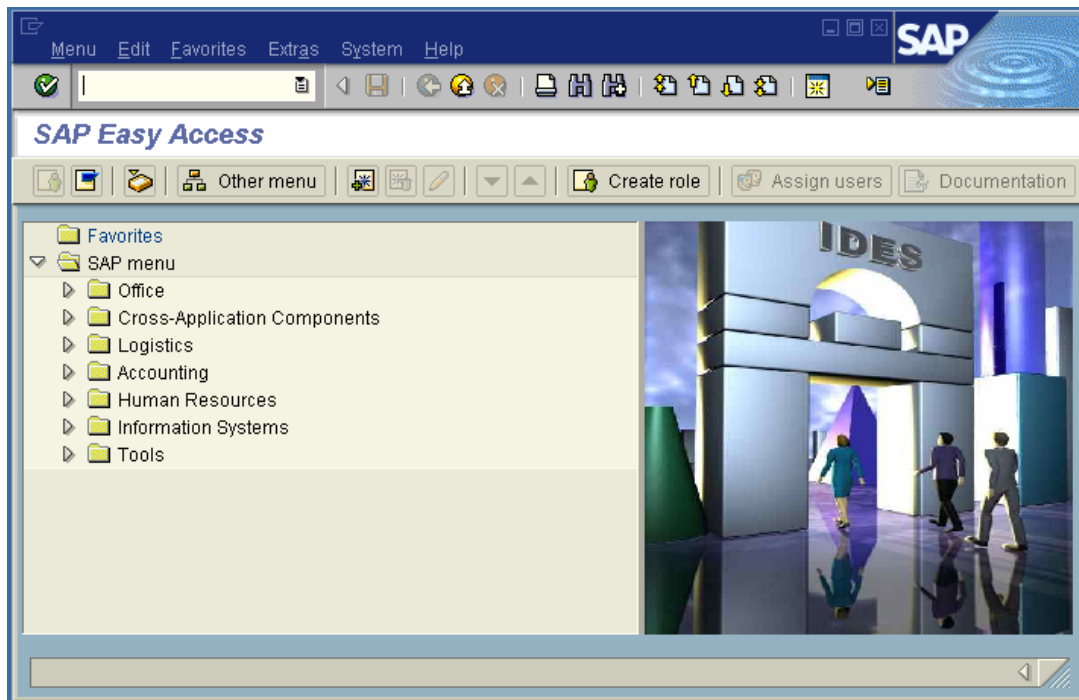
Menu Edit Favorites Extras System Help

SAP

SAP Easy Access

Other menu

Create role

Assign users

Documentation

Favorites
SAP menu
Office
Cross-Application Components
Logistics
Accounting
Human Resources
Information Systems
Tools

IDES